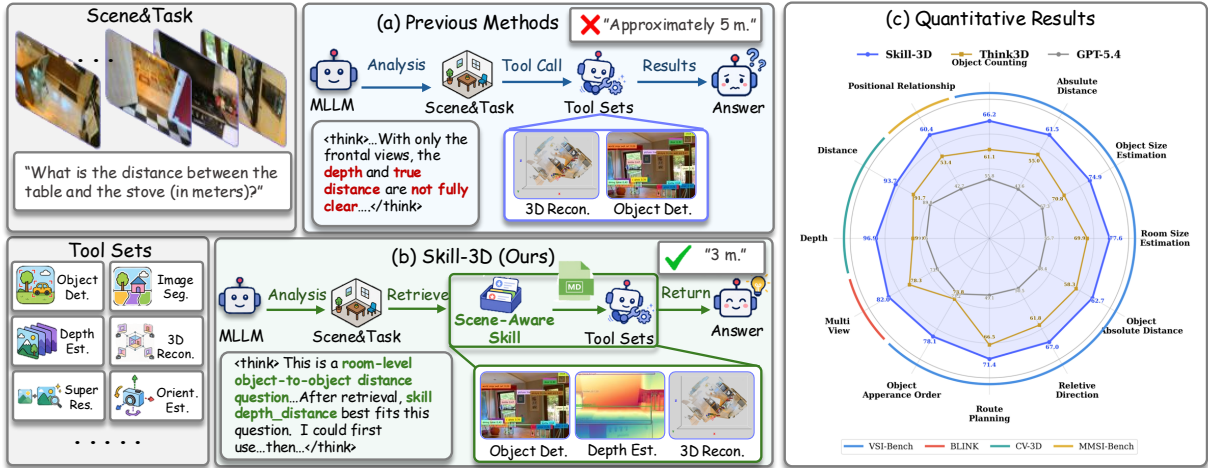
Scene&Task

. . .

"What is the distance between the table and the stove (in meters)?"

(a) Previous Methods

"Approximately 5 m."

MLLM

Analysis

Scene&Task

Tool Call

Tool Sets

Results

Answer

<think>...With only the frontal views, the depth and true distance are not fully clear....</think>

3D Recon.

Object Det.

Tool Sets

Object Det.

Image Seg.

Depth Est.

3D Recon.

Super Res.

Orient. Est.

. . . . .

(b) Skill-3D (Ours)

"3 m."

MD

MLLM

Analysis

Scene&Task

Retrieve

Scene-Aware Skill

Tool Sets

Return

Answer

<think> This is a room-level object-to-object distance question...After retrieval, skill depth_distance best fits this question. I could first use...then...</think>

Object Det.

Depth Est.

3D Recon.

(c) Quantitative Results

Skill-3D

Think3D

GPT-5.4

Object Counting

Absulute Distance

Object Size Estimation

Room Size Estimation

Object Absolute Distance

Relative Direction

Route Planning

Object Apperance Order

Multi View

Depth

Distance

Positional Relationship

66.2

61.5

74.9

77.6

62.7

67.0

71.4

78.1

82.0

96.9

93.7

60.4

61.1

55.0

70.0

69.8

54.3

61.0

66.5

70.3

91.7

51.4

VSI-Bench

BLINK

CV-3D

MMSI-Bench